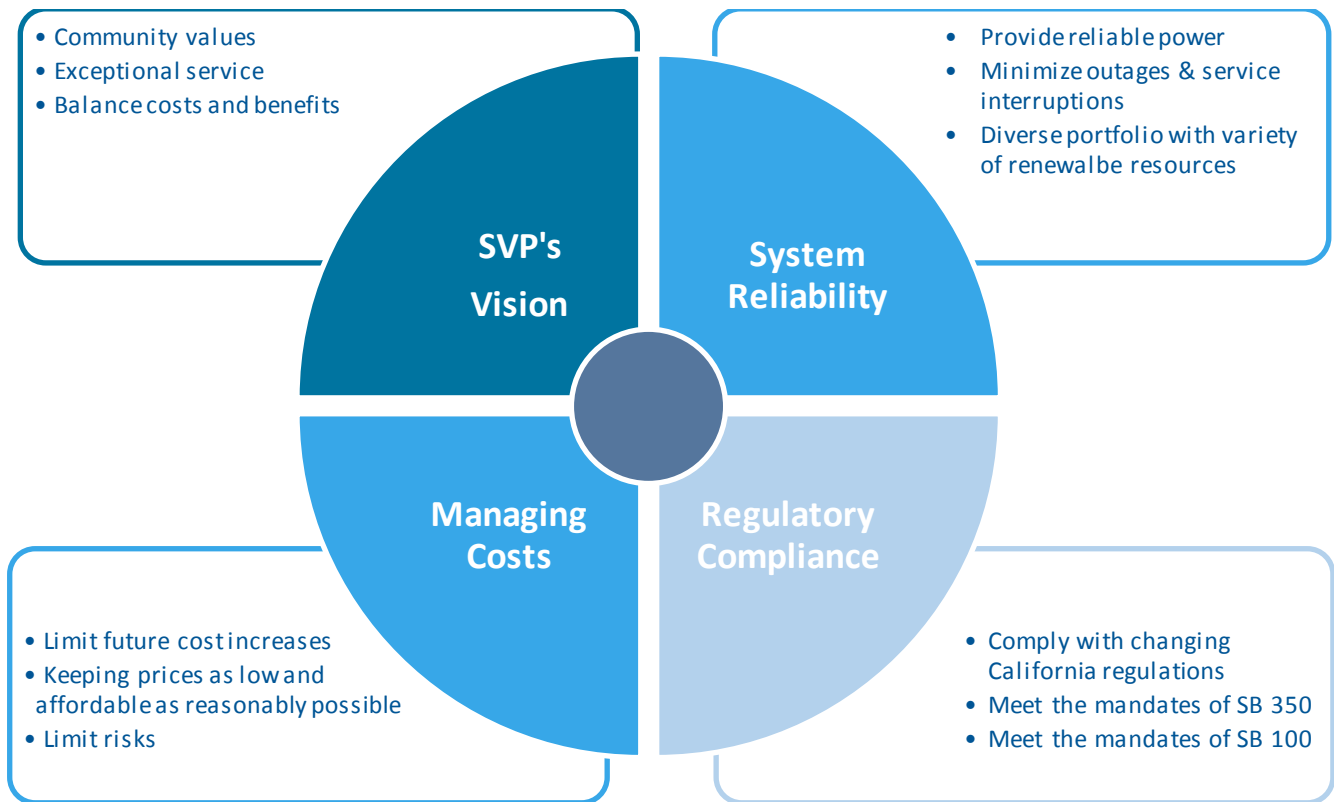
• Community values
• Exceptional service
• Balance costs and benefits

• Provide reliable power
• Minimize outages & service interruptions
• Diverse portfolio with variety of renewalbe resources

SVP's Vision

System Reliability

Managing Costs

Regulatory Compliance

• Limit future cost increases
• Keeping prices as low and affordable as reasonably possible
• Limit risks

• Comply with changing California regulations
• Meet the mandates of SB 350
• Meet the mandates of SB 100